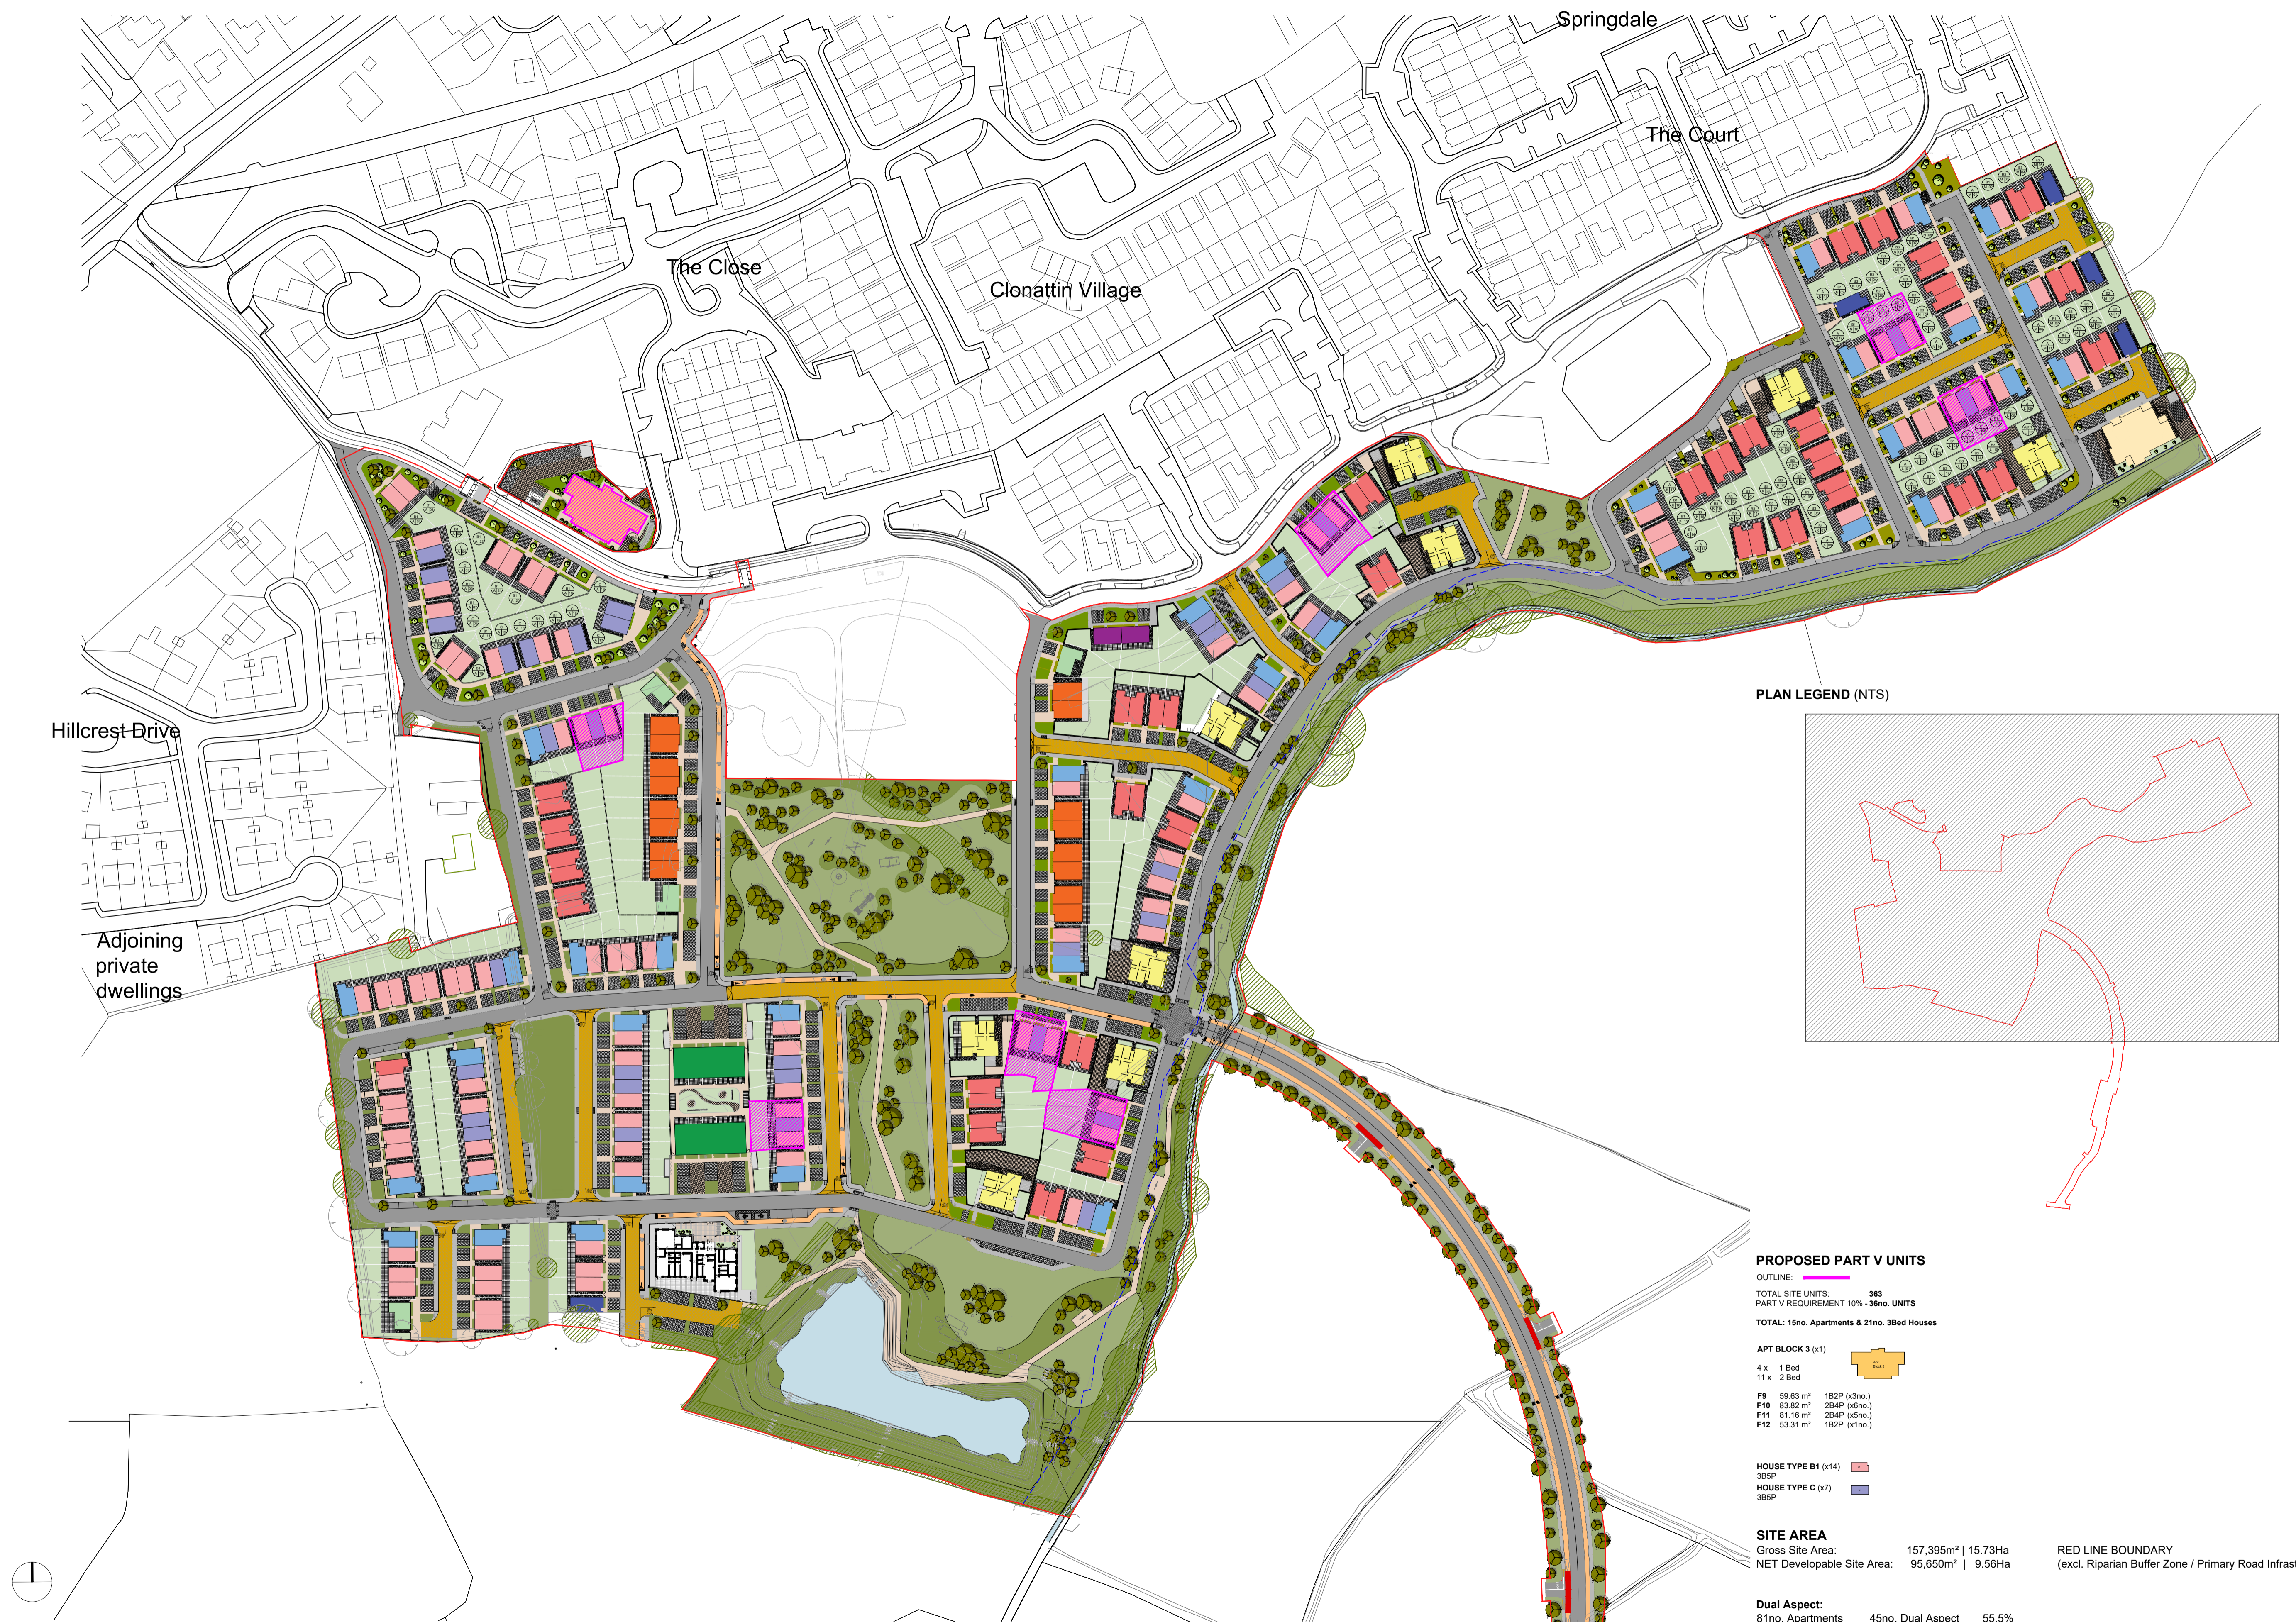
Springdale

The Court

The Close

Clonattin Village

Hillcrest Drive

Adjoining private dwellings

PLAN LEGEND (NTS)

PROPOSED PART V UNITS

OUTLINE:

TOTAL SITE UNITS: 363
PART V REQUIREMENT 10% - 36no. UNITS

TOTAL: 15no. Apartments & 21no. 3Bed Houses

APT BLOCK 3 (x1)

4 x 1 Bed
11 x 2 Bed

| F9 | 59.63 m² | 1B2P (x3no.) |
|---|---|---|
| F10 | 83.82 m² | 2B4P (x6no.) |
| F11 | 81.16 m² | 2B4P (x5no.) |
| F12 | 53.31 m² | 1B2P (x1no.) |

HOUSE TYPE B1 (x14)
3B5P
HOUSE TYPE C (x7)
3B5P

SITE AREA
Gross Site Area: 157,395m² | 15.73Ha
NET Developable Site Area: 95,650m² | 9.56Ha
RED LINE BOUNDARY
(excl. Riparian Buffer Zone / Primary Road Infras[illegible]

Dual Aspect:
81no. Apartments 45no. Dual Aspect 55.5%